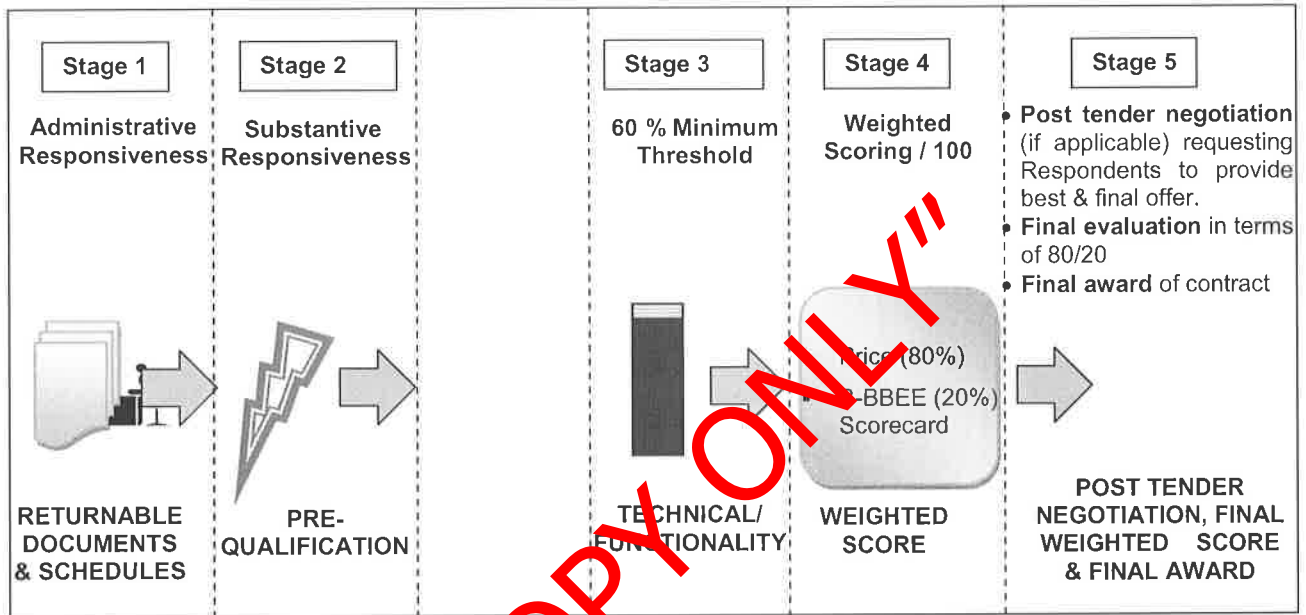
Stage 1

Administrative Responsiveness

RETURNABLE DOCUMENTS & SCHEDULES

Stage 2

Substantive Responsiveness

PRE-QUALIFICATION

Stage 3

60 % Minimum Threshold

TECHNICAL/ FUNCTIONALITY

Stage 4

Weighted Scoring / 100

Price (80%)

B-BBEE (20%) Scorecard

WEIGHTED SCORE

Stage 5

• Post tender negotiation (if applicable) requesting Respondents to provide best & final offer.
• Final evaluation in terms of 80/20
• Final award of contract

POST TENDER NEGOTIATION, FINAL WEIGHTED SCORE & FINAL AWARD

"COPY ONLY"